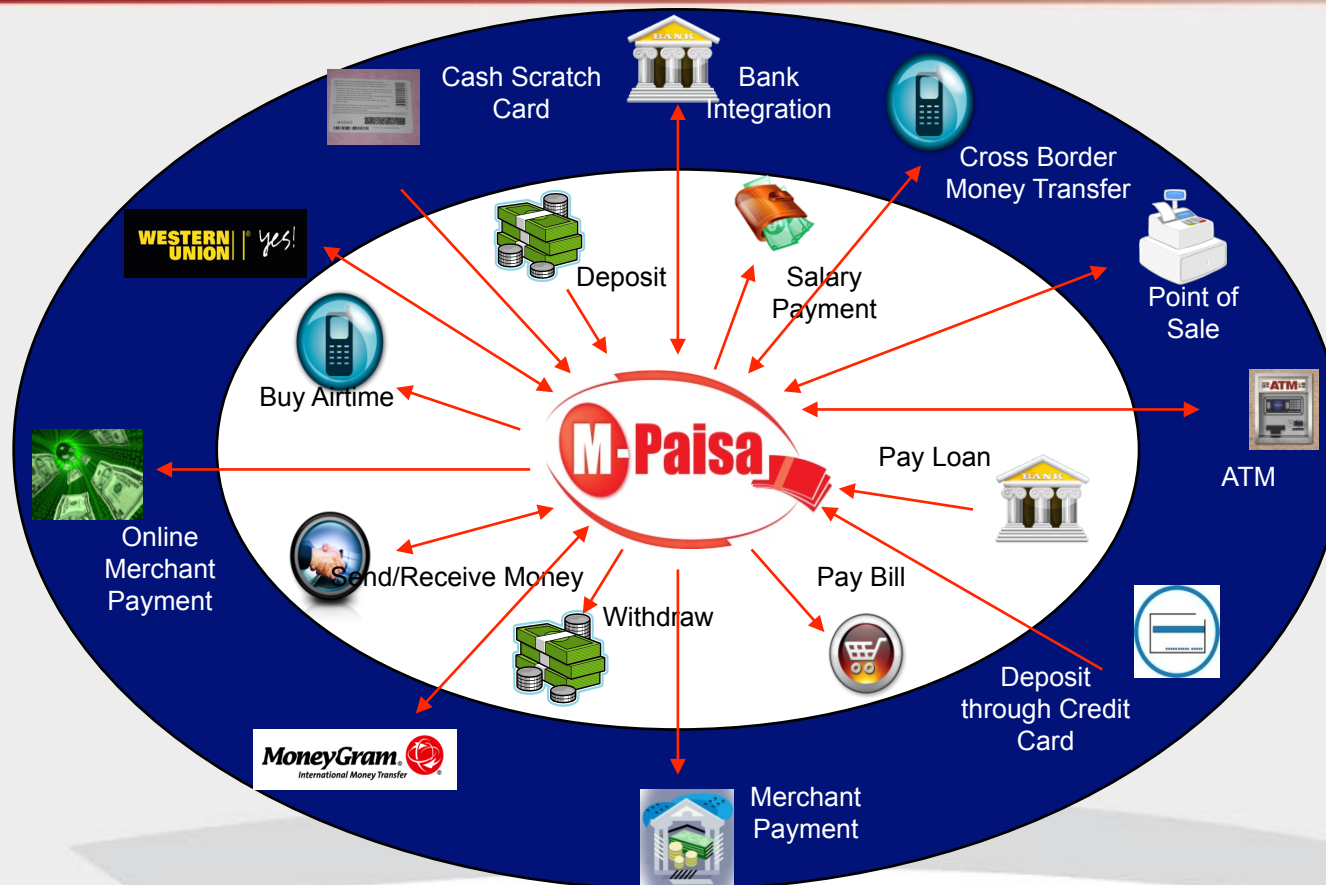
Cash Scratch Card

BANK

Bank Integration

Cross Border Money Transfer

WESTERN UNION | yes!

Deposit

Salary Payment

Point of Sale

Buy Airtime

M-Paisa

ATM

ATM

Pay Loan

BANK

Online Merchant Payment

Send/Receive Money

Withdraw

Pay Bill

Deposit through Credit Card

MoneyGram. International Money Transfer

Merchant Payment